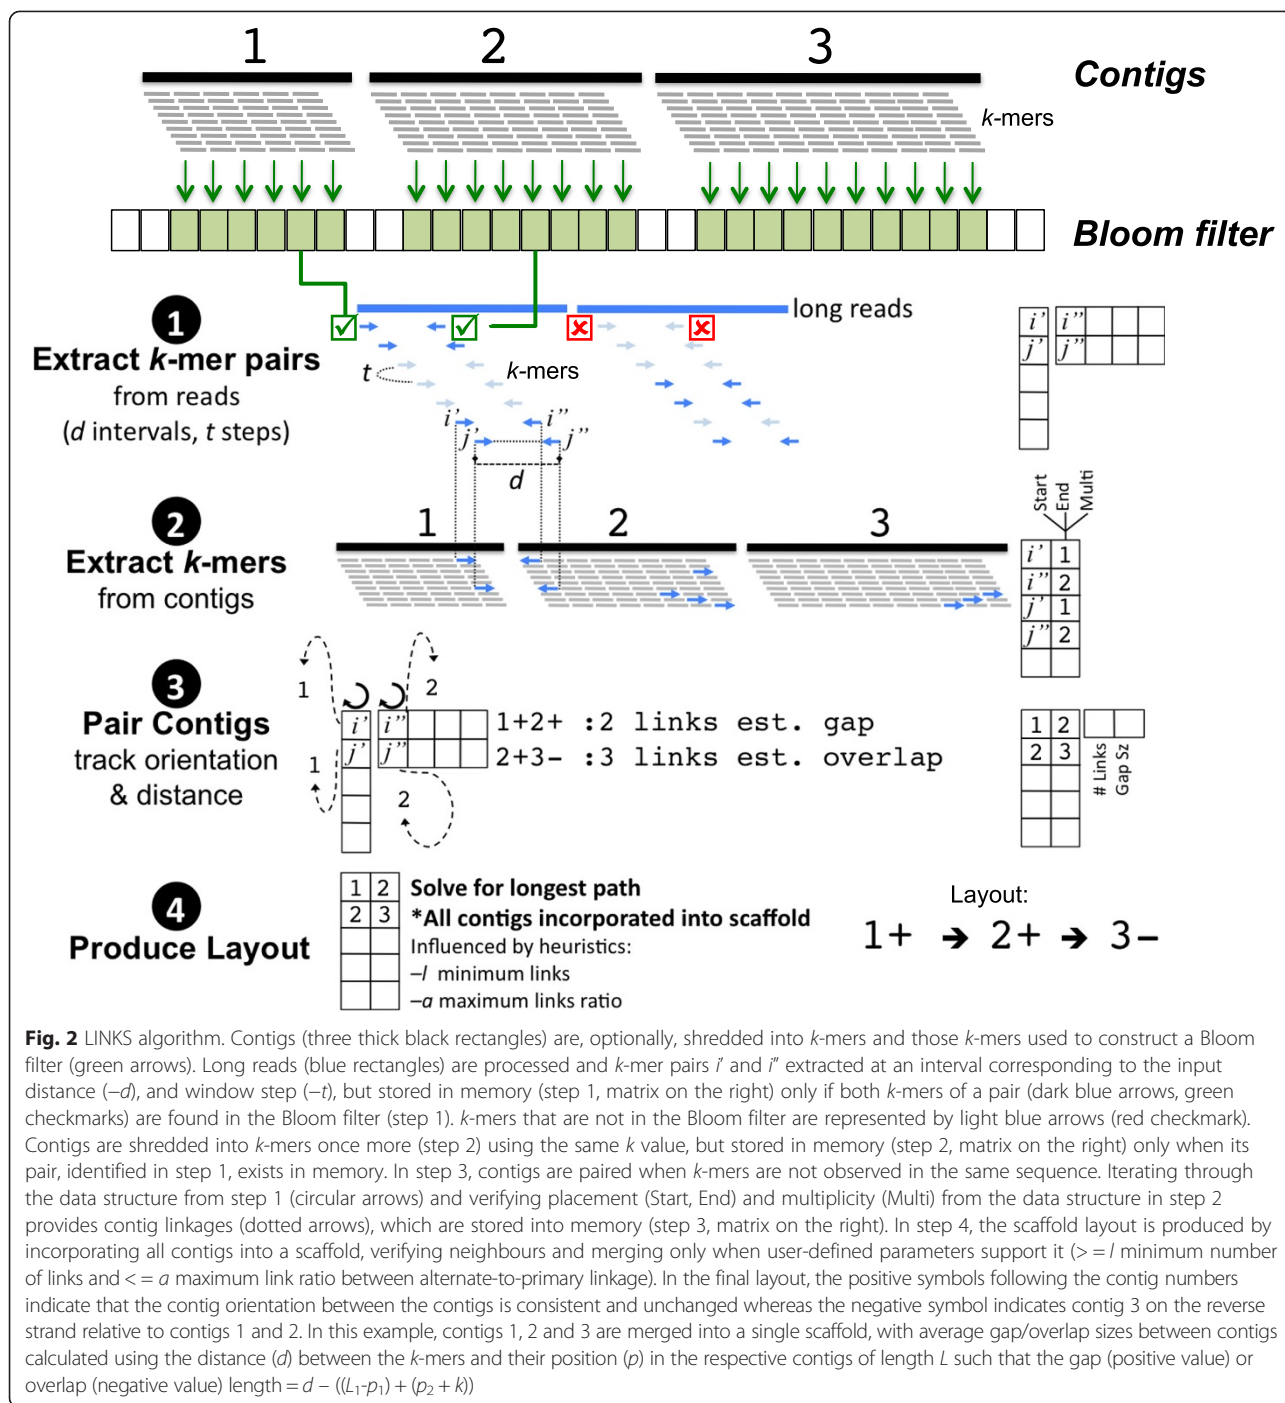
1 2 3

Contigs

k-mers

Bloom filter

1

Extract k-mer pairs
from reads
(d intervals, t steps)

long reads

t

k-mers

i' i''
j' j''

d

i' | i''
j' | j''

2

Extract k-mers
from contigs

1 2 3

Start End Multi

| | |
|---|---|
| i' | 1 |
| i'' | 2 |
| j' | 1 |
| j'' | 2 |

3

Pair Contigs
track orientation
& distance

1 2
1 2

i' i''
j' j''

1+2+ :2 links est. gap
2+3- :3 links est. overlap

| | |
|---|---|
| 1 | 2 |
| 2 | 3 |

# Links Gap Sz

4

Produce Layout

| | |
|---|---|
| 1 | 2 |
| 2 | 3 |

Solve for longest path
*All contigs incorporated into scaffold
Influenced by heuristics:
–l minimum links
–a maximum links ratio

Layout:
1+ ➔ 2+ ➔ 3−

Fig. 2 LINKS algorithm. Contigs (three thick black rectangles) are, optionally, shredded into k-mers and those k-mers used to construct a Bloom filter (green arrows). Long reads (blue rectangles) are processed and k-mer pairs i' and i'' extracted at an interval corresponding to the input distance (–d), and window step (–t), but stored in memory (step 1, matrix on the right) only if both k-mers of a pair (dark blue arrows, green checkmarks) are found in the Bloom filter (step 1). k-mers that are not in the Bloom filter are represented by light blue arrows (red checkmark). Contigs are shredded into k-mers once more (step 2) using the same k value, but stored in memory (step 2, matrix on the right) only when its pair, identified in step 1, exists in memory. In step 3, contigs are paired when k-mers are not observed in the same sequence. Iterating through the data structure from step 1 (circular arrows) and verifying placement (Start, End) and multiplicity (Multi) from the data structure in step 2 provides contig linkages (dotted arrows), which are stored into memory (step 3, matrix on the right). In step 4, the scaffold layout is produced by incorporating all contigs into a scaffold, verifying neighbours and merging only when user-defined parameters support it (> = l minimum number of links and < = a maximum link ratio between alternate-to-primary linkage). In the final layout, the positive symbols following the contig numbers indicate that the contig orientation between the contigs is consistent and unchanged whereas the negative symbol indicates contig 3 on the reverse strand relative to contigs 1 and 2. In this example, contigs 1, 2 and 3 are merged into a single scaffold, with average gap/overlap sizes between contigs calculated using the distance (d) between the k-mers and their position (p) in the respective contigs of length L such that the gap (positive value) or overlap (negative value) length = d – ((L$_1$-p$_1$) + (p$_2$ + k))